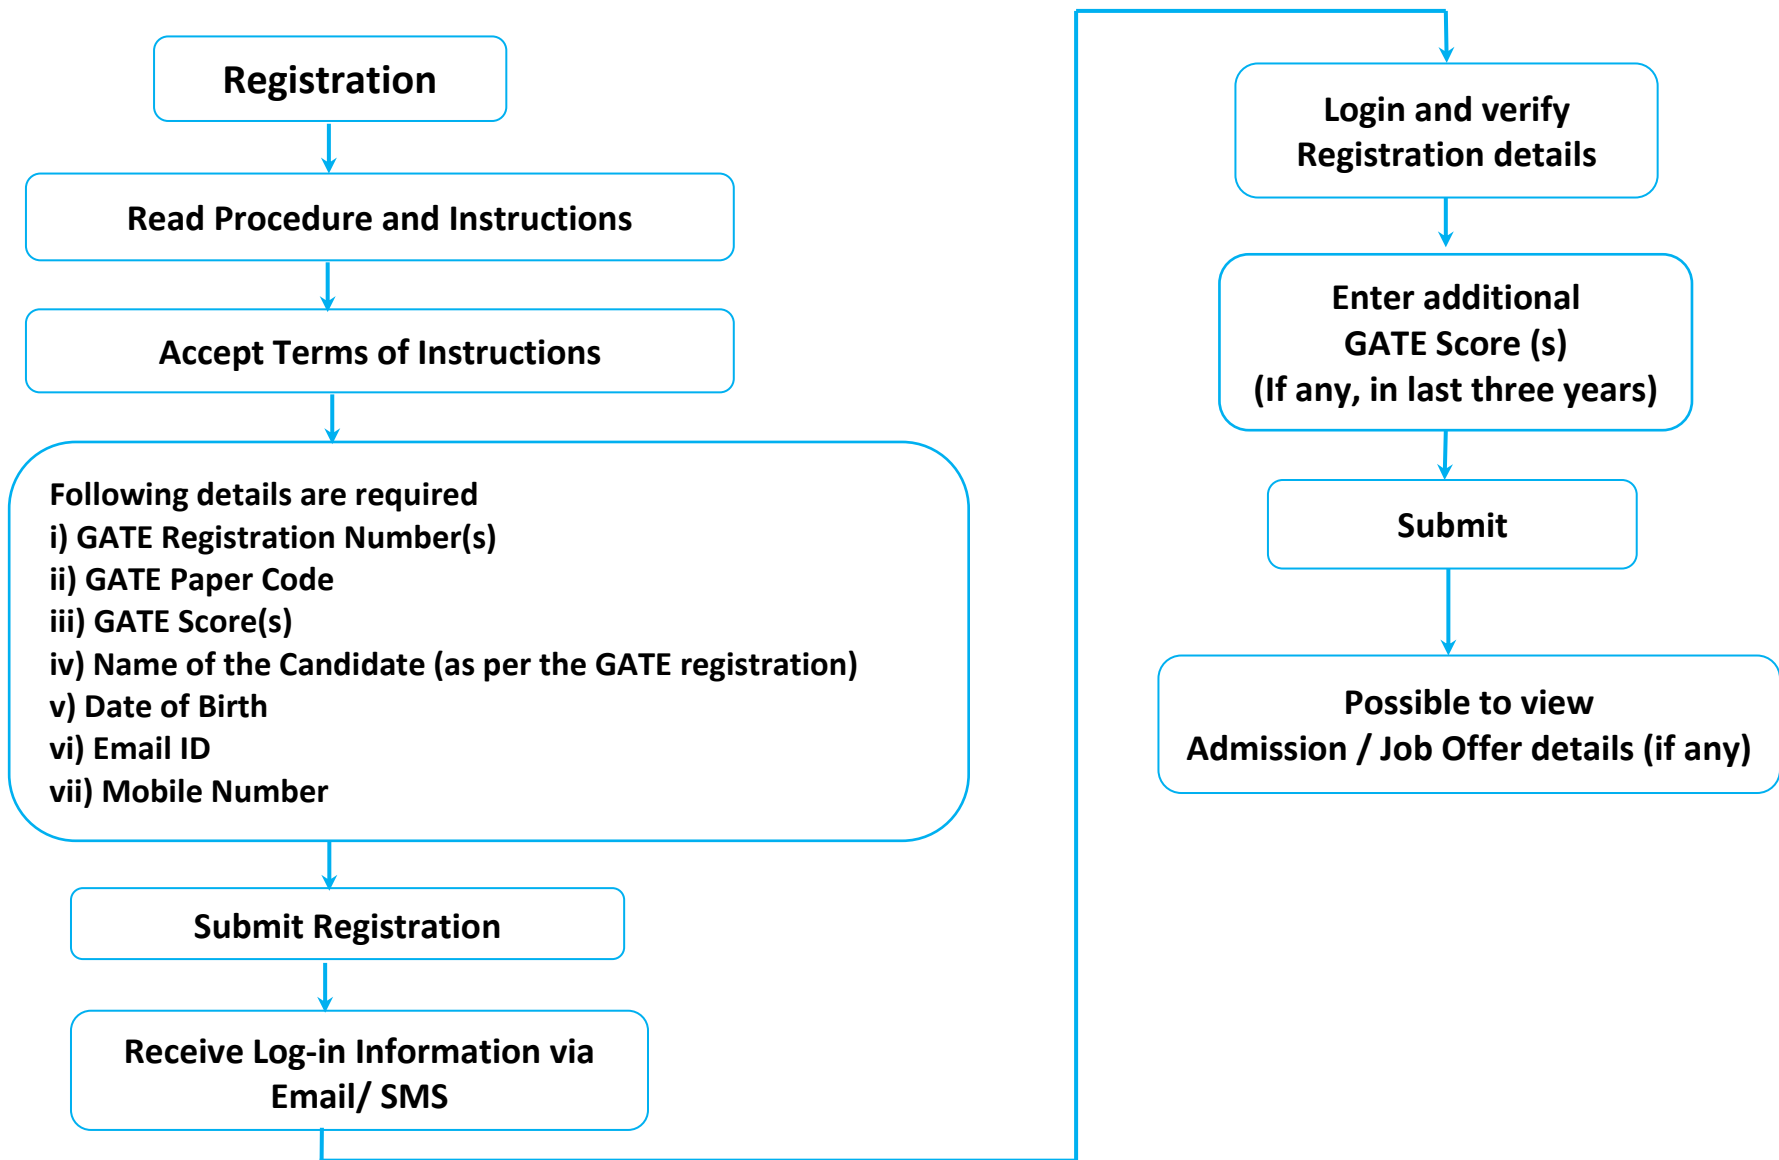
Registration

Read Procedure and Instructions

Accept Terms of Instructions

Following details are required
i) GATE Registration Number(s)
ii) GATE Paper Code
iii) GATE Score(s)
iv) Name of the Candidate (as per the GATE registration)
v) Date of Birth
vi) Email ID
vii) Mobile Number

Submit Registration

Receive Log-in Information via Email/ SMS

Login and verify Registration details

Enter additional GATE Score (s) (If any, in last three years)

Submit

Possible to view Admission / Job Offer details (if any)